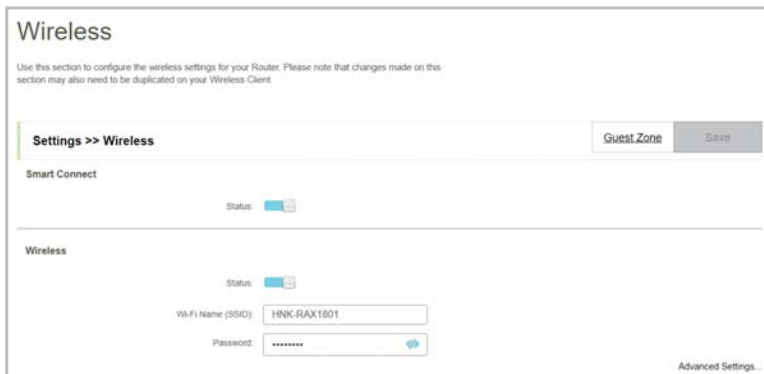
Wireless

Use this section to configure the wireless settings for your Router. Please note that changes made on this section may also need to be duplicated on your Wireless Client.

Settings >> Wireless

Guest Zone

Save

Smart Connect

Status:

Wireless

Status:

Wi-Fi Name (SSID): HNK-RAX1801

Password: ••••••••

Advanced Settings...